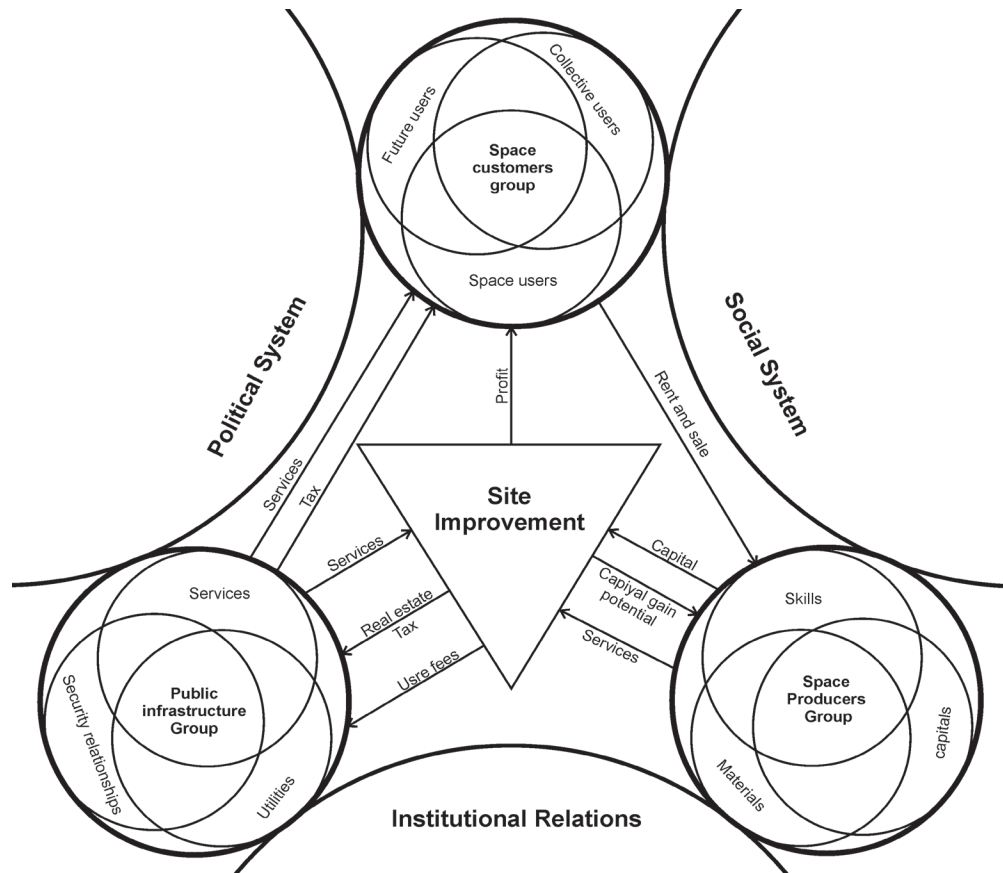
Future users
Collective users
Space customers group
Space users

Political System

Social System

Profit

Rent and sale

Services
Tax

Site Improvement

Services
Real estate Tax
Usre fees

Capital
Capiyal gain potential
Services

Services
Security relationships
Public infrastructure Group
Utilities

Skills
Space Producers Group
capitals
Materials

Institutional Relations